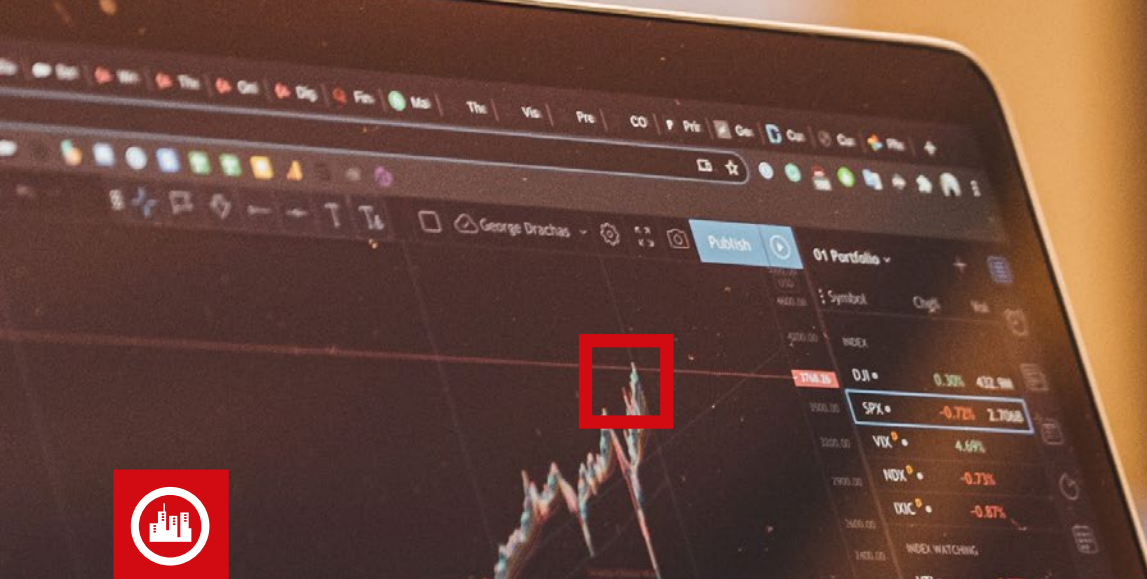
George Drachas
Publish
01 Portfolio
Symbol
Chg%
Vol
INDEX
DJI
0.30%
432.9M
SPX
-0.72%
2.706B
VIX
4.69%
NDX
-0.73%
IXIC
-0.87%
INDEX WATCHING
USD
4600.00
4200.00
3768.26
3500.00
3200.00
2900.00
2600.00
2400.00